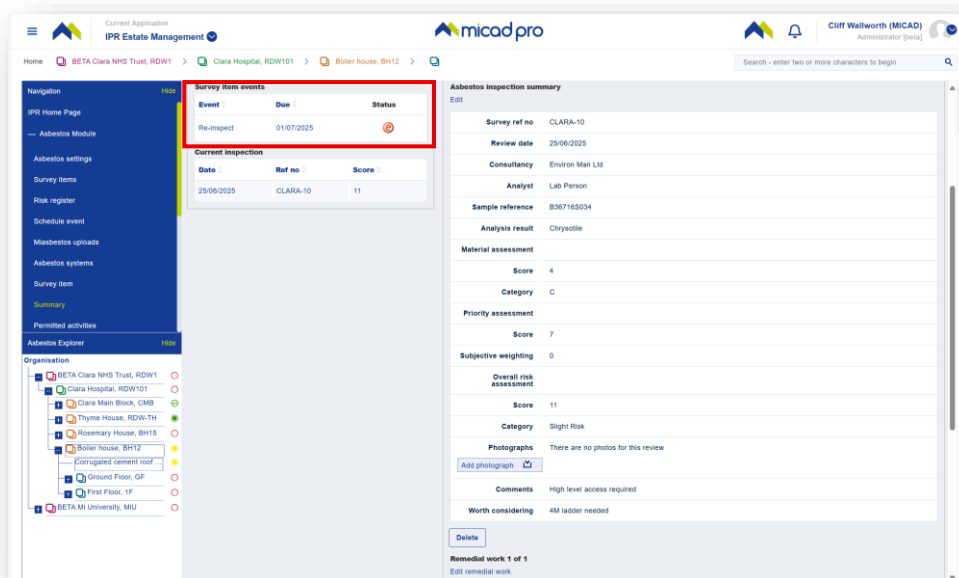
Current Application
IPR Estate Management

micad pro

Cliff Wallworth (MICAD)
Administrator [beta]

Home > BETA Clara NHS Trust, RDW1 > Clara Hospital, RDW101 > Boiler house, BH12 >

Search - enter two or more characters to begin

Navigation Hide
IPR Home Page
— Asbestos Module
Asbestos settings
Survey items
Risk register
Schedule event
Miasbestos uploads
Asbestos systems
Survey item
Summary
Permitted activities

Asbestos Explorer Hide
Organisation
BETA Clara NHS Trust, RDW1
Clara Hospital, RDW101
Clara Main Block, CMB
Thyme House, RDW-TH
Rosemary House, BH15
Boiler house, BH12
Corrugated cement roof ...
Ground Floor, GF
First Floor, 1F
BETA Mi University, MIU

Survey item events

| Event | Due | Status |
|---|---|---|
| Re-inspect | 01/07/2025 | e |

Current inspection

| Date | Ref no | Score |
|---|---|---|
| 25/06/2025 | CLARA-10 | 11 |

Asbestos inspection summary
Edit

| | |
|---|---|
| Survey ref no | CLARA-10 |
| Review date | 25/06/2025 |
| Consultancy | Environ Man Ltd |
| Analyst | Lab Person |
| Sample reference | B36716S034 |
| Analysis result | Chrysotile |
| Material assessment | |
| Score | 4 |
| Category | C |
| Priority assessment | |
| Score | 7 |
| Subjective weighting | 0 |
| Overall risk assessment | |
| Score | 11 |
| Category | Slight Risk |
| Photographs | There are no photos for this review |
| Add photograph | |
| Comments | High level access required |
| Worth considering | 4M ladder needed |

Delete

Remedial work 1 of 1
Edit remedial work